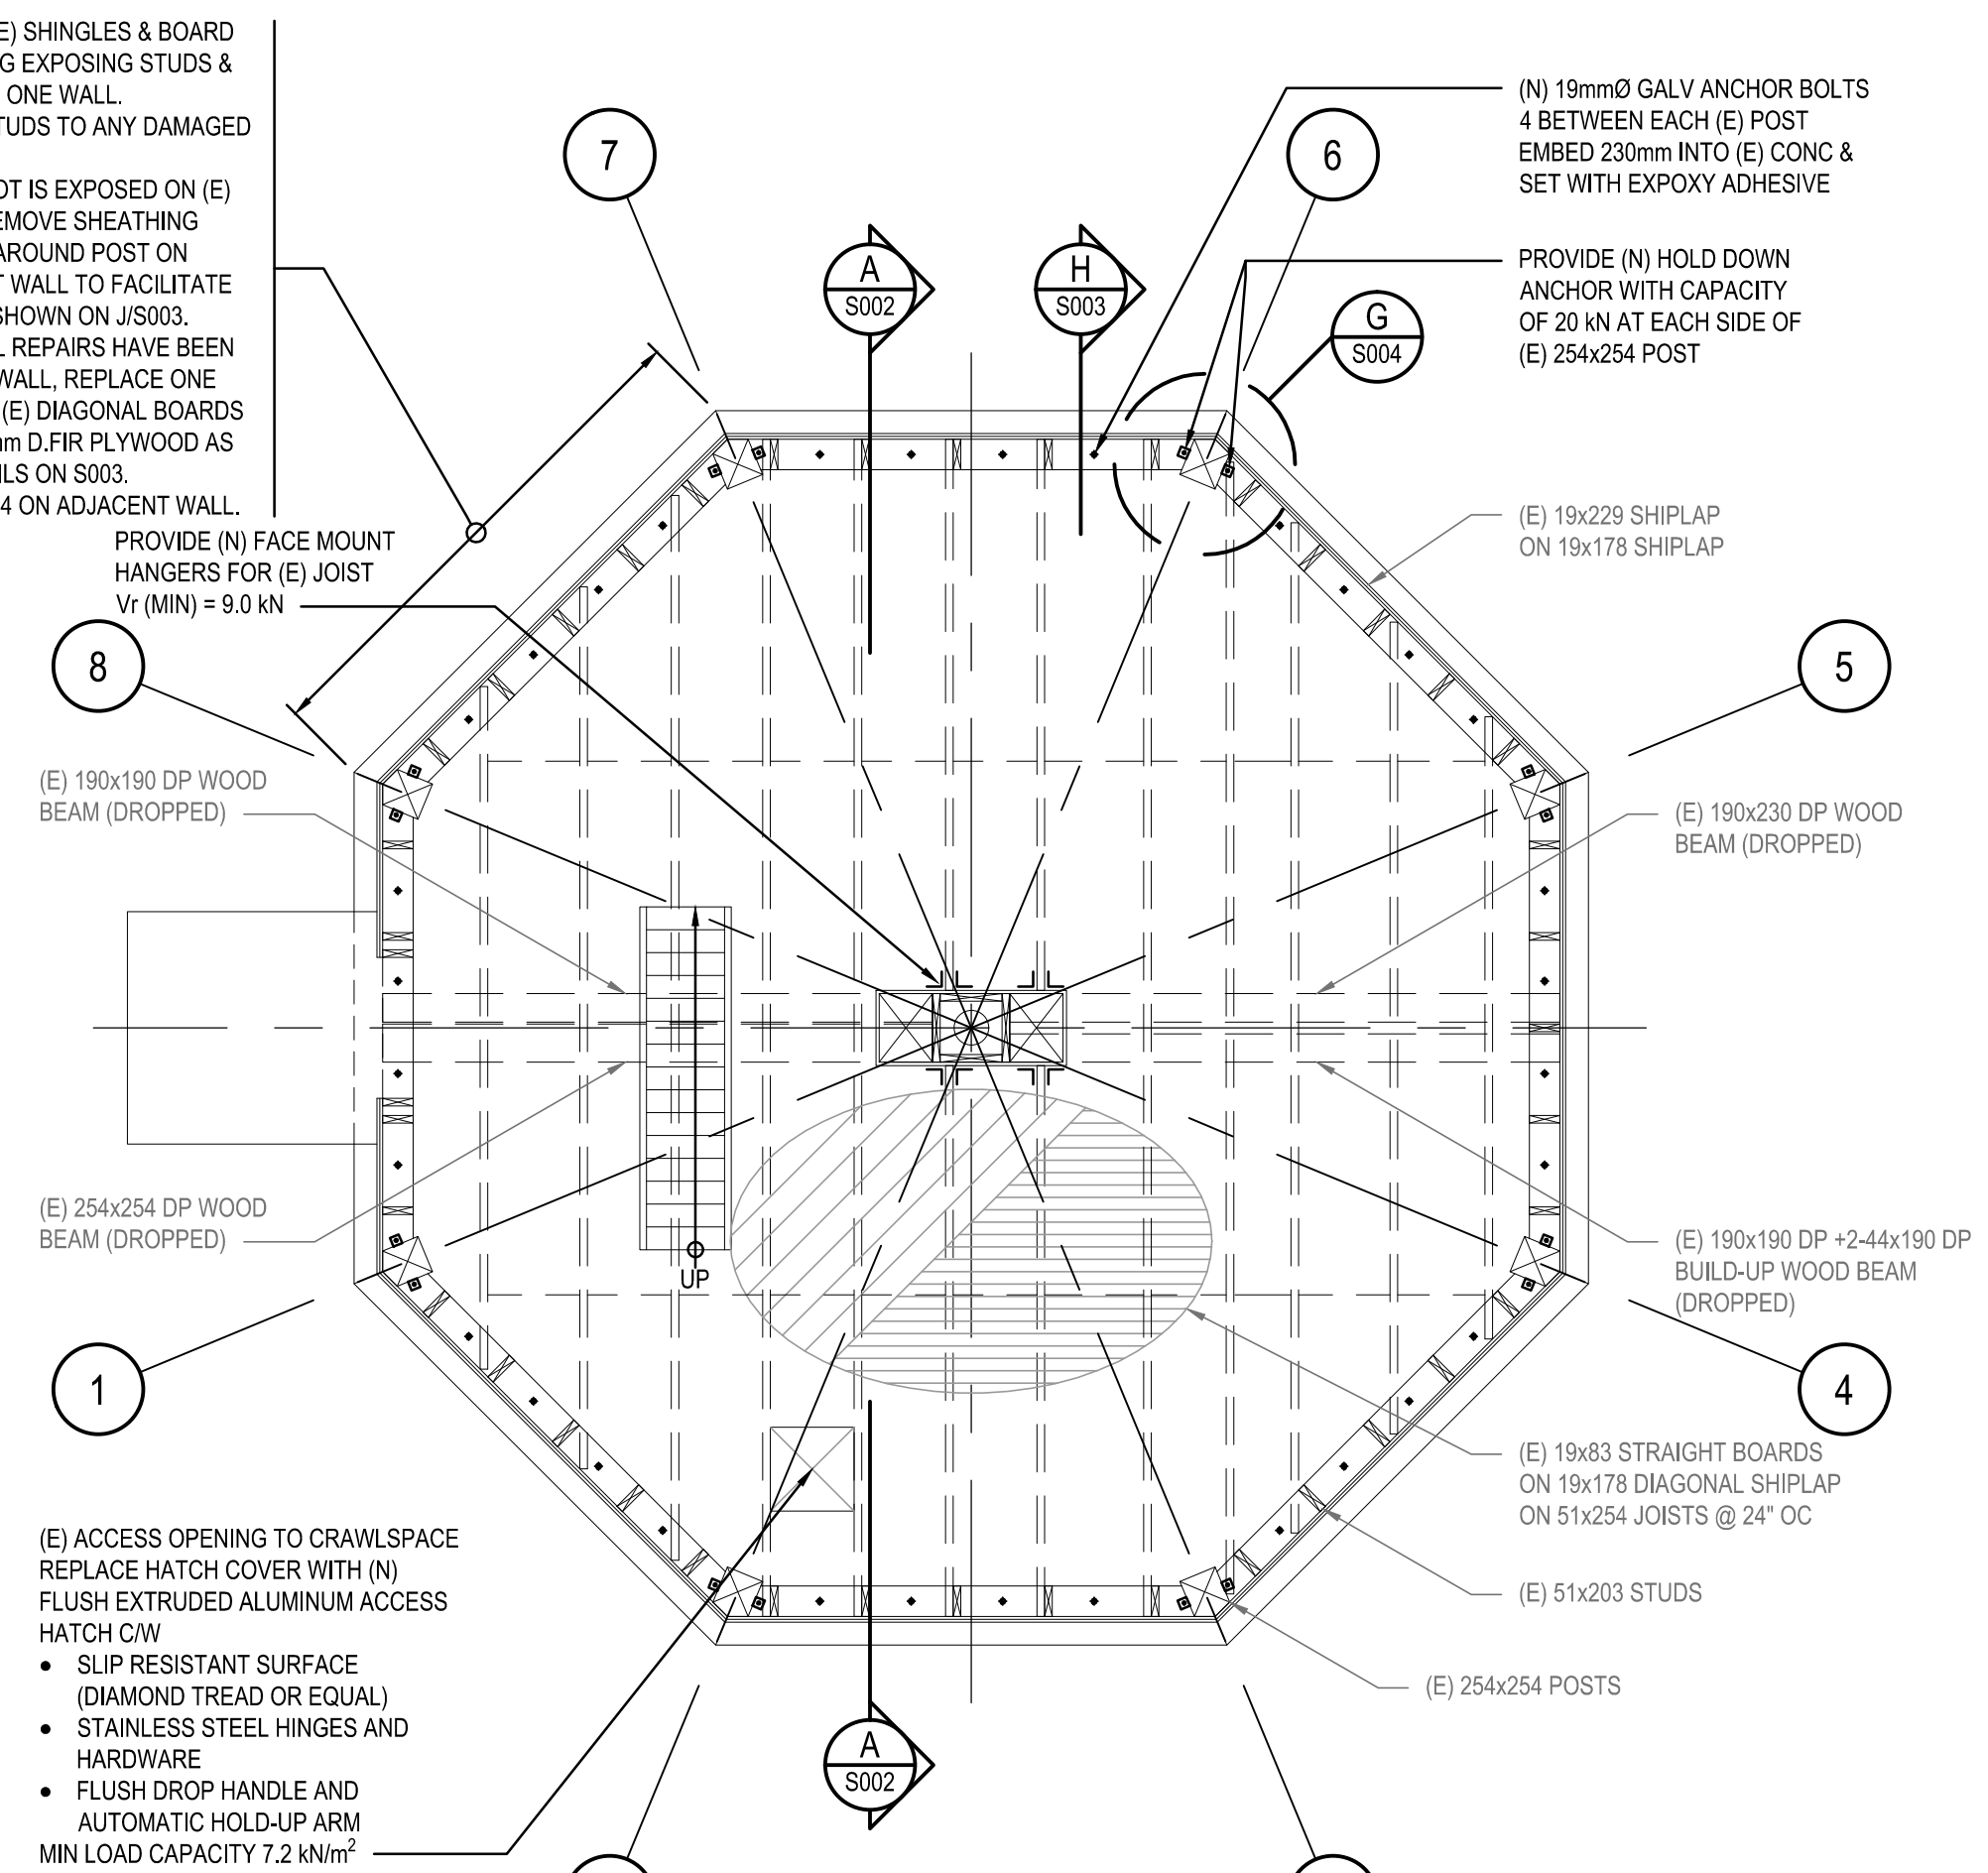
E) SHINGLES & BOARD
G EXPOSING STUDS &
ONE WALL.
TUDS TO ANY DAMAGED

DT IS EXPOSED ON (E)
EMOVE SHEATHING
AROUND POST ON
T WALL TO FACILITATE
SHOWN ON J/S003.
L REPAIRS HAVE BEEN
WALL, REPLACE ONE
(E) DIAGONAL BOARDS
m D.FIR PLYWOOD AS
ILS ON S003.
4 ON ADJACENT WALL.

(N) 19mmØ GALV ANCHOR BOLTS 4 BETWEEN EACH (E) POST EMBED 230mm INTO (E) CONC & SET WITH EXPOXY ADHESIVE

PROVIDE (N) HOLD DOWN ANCHOR WITH CAPACITY OF 20 kN AT EACH SIDE OF (E) 254x254 POST

7

6

A
S002

H
S003

G
S004

(E) 19x229 SHIPLAP ON 19x178 SHIPLAP

PROVIDE (N) FACE MOUNT HANGERS FOR (E) JOIST Vr (MIN) = 9.0 kN

8

5

(E) 190x190 DP WOOD BEAM (DROPPED)

(E) 190x230 DP WOOD BEAM (DROPPED)

(E) 254x254 DP WOOD BEAM (DROPPED)

UP

(E) 190x190 DP +2-44x190 DP BUILD-UP WOOD BEAM (DROPPED)

1

4

(E) 19x83 STRAIGHT BOARDS ON 19x178 DIAGONAL SHIPLAP ON 51x254 JOISTS @ 24" OC

(E) ACCESS OPENING TO CRAWLSPACE REPLACE HATCH COVER WITH (N) FLUSH EXTRUDED ALUMINUM ACCESS HATCH C/W
• SLIP RESISTANT SURFACE (DIAMOND TREAD OR EQUAL)
• STAINLESS STEEL HINGES AND HARDWARE
• FLUSH DROP HANDLE AND AUTOMATIC HOLD-UP ARM
MIN LOAD CAPACITY 7.2 kN/m$^2$

(E) 51x203 STUDS

(E) 254x254 POSTS

A
S002